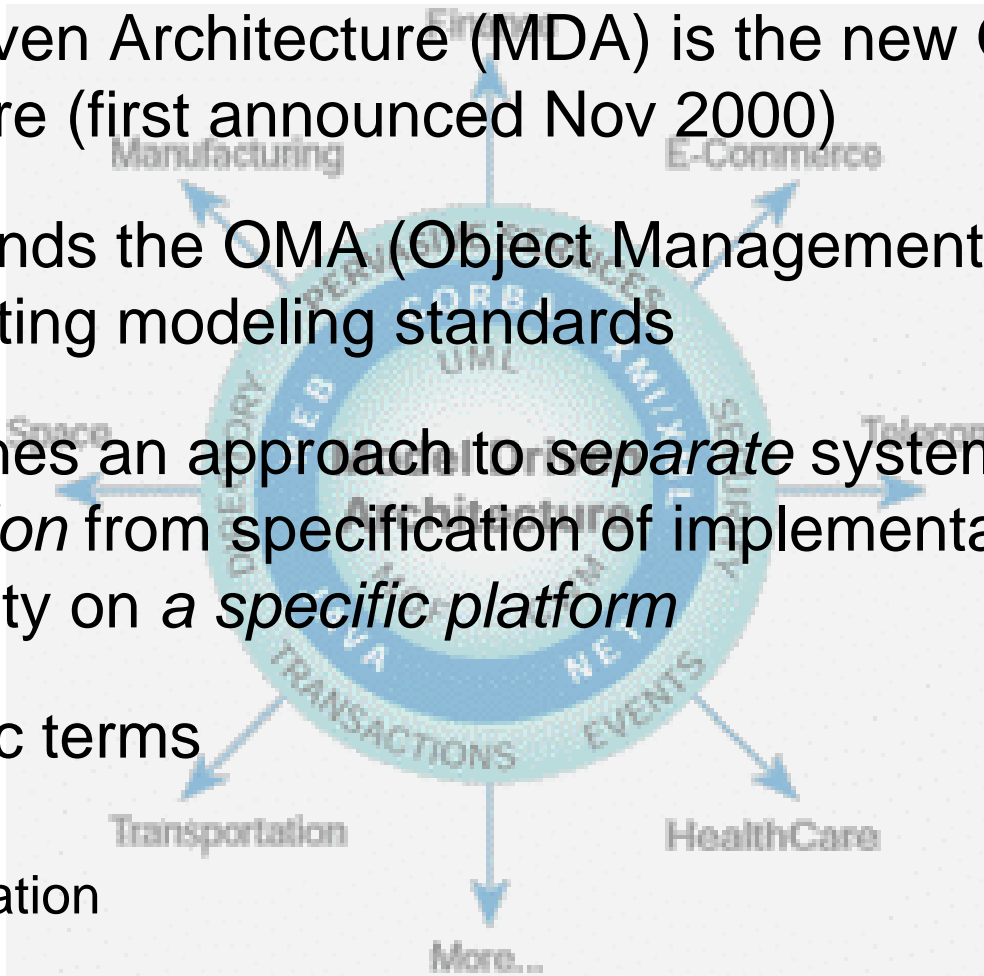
ven Architecture (MDA) is the new
re (first announced Nov 2000)

nds the OMA (Object Management
ting modeling standards

hes an approach to *separate* system
*on* from specification of implementa
ty on *a specific platform*

c terms

ation

Finance
Manufacturing
E-Commerce
Space
Telecom
Transportation
HealthCare
More...
CORBA
UML
WEB
JAVA
.NET
XMI/XML
CWM
DIRECTORY
SECURITY
PERVASIVE SERVICES
TRANSACTIONS
EVENTS
Model Driven Architecture